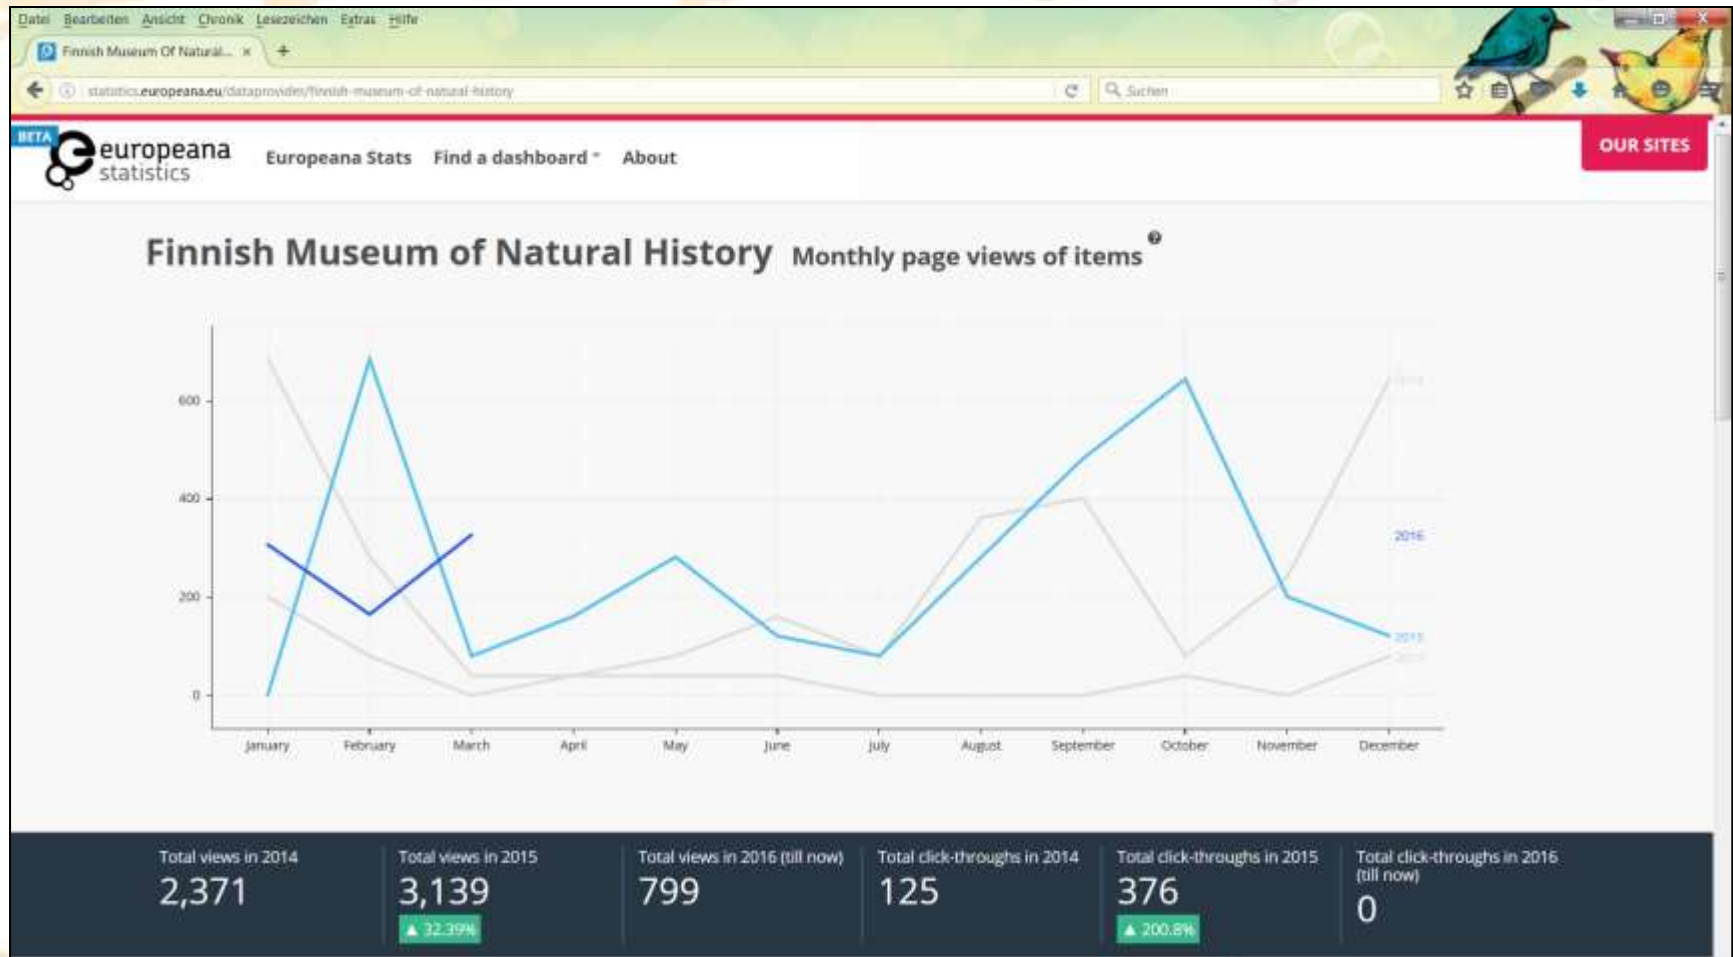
Datei Bearbeiten Ansicht Chronik Lesezeichen Extras Hilfe

Finnish Museum Of Natural... ×

statistics.europeana.eu/dataprovider/finnish-museum-of-natural-history

Suchen

BETA europeana statistics

Europeana Stats Find a dashboard About

OUR SITES

Finnish Museum of Natural History Monthly page views of items

600
400
200
0

2016
2015

January February March April May June July August September October November December

Total views in 2014
2,371

Total views in 2015
3,139
▲ 32.39%

Total views in 2016 (till now)
799

Total click-throughs in 2014
125

Total click-throughs in 2015
376
▲ 200.8%

Total click-throughs in 2016 (till now)
0